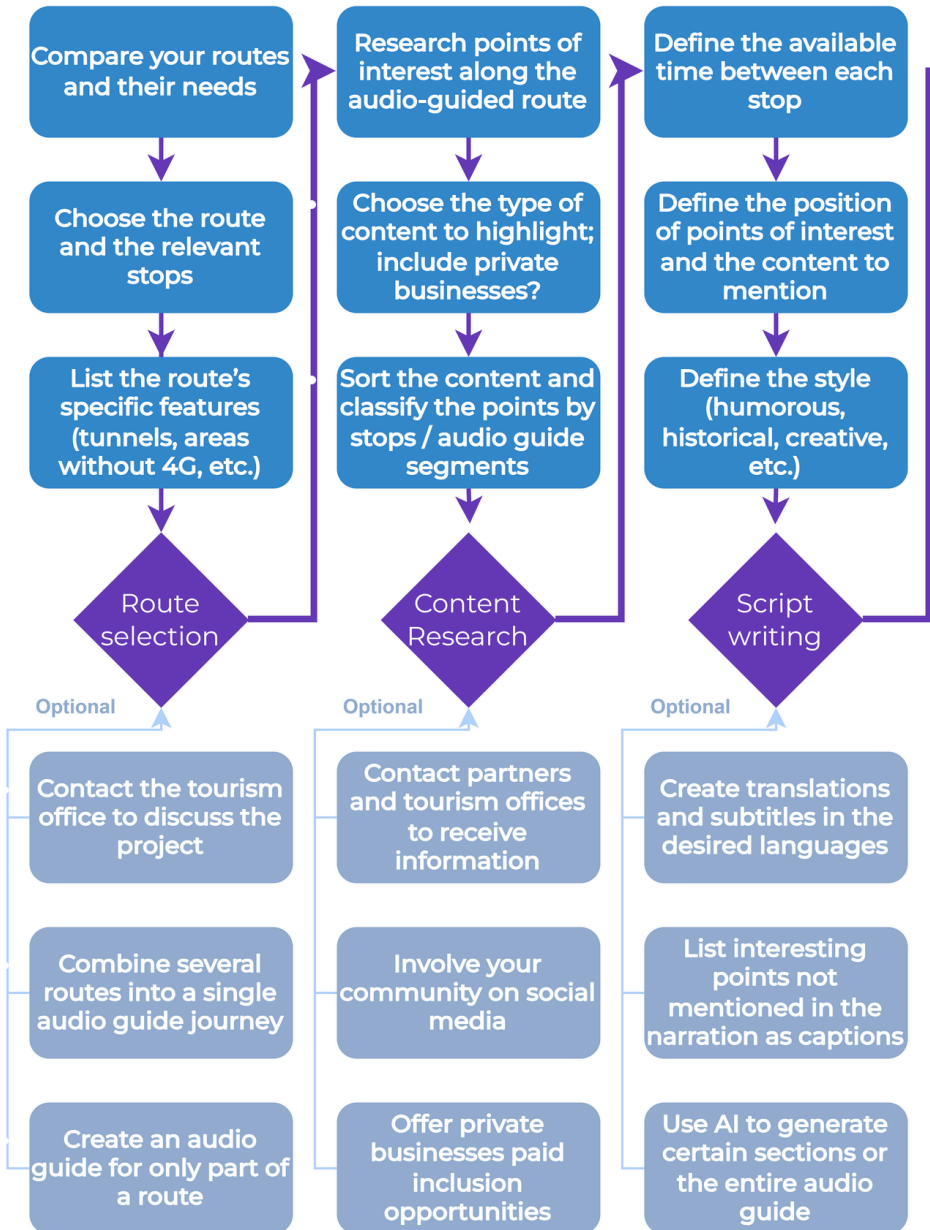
Compare your routes and their needs

Choose the route and the relevant stops

List the route's specific features (tunnels, areas without 4G, etc.)

Route selection

Optional

Contact the tourism office to discuss the project

Combine several routes into a single audio guide journey

Create an audio guide for only part of a route

Research points of interest along the audio-guided route

Choose the type of content to highlight; include private businesses?

Sort the content and classify the points by stops / audio guide segments

Content Research

Optional

Contact partners and tourism offices to receive information

Involve your community on social media

Offer private businesses paid inclusion opportunities

Define the available time between each stop

Define the position of points of interest and the content to mention

Define the style (humorous, historical, creative, etc.)

Script writing

Optional

Create translations and subtitles in the desired languages

List interesting points not mentioned in the narration as captions

Use AI to generate certain sections or the entire audio guide